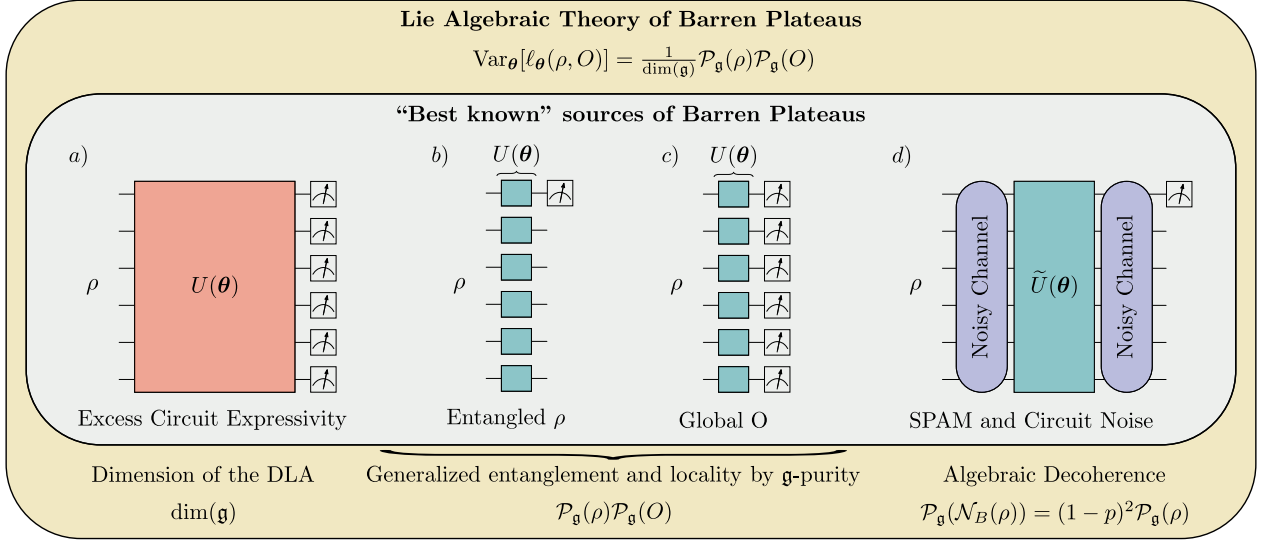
Lie Algebraic Theory of Barren Plateaus

$\text{Var}_{\boldsymbol{\theta}}[\ell_{\boldsymbol{\theta}}(\rho, O)] = \frac{1}{\dim(\mathfrak{g})}\mathcal{P}_{\mathfrak{g}}(\rho)\mathcal{P}_{\mathfrak{g}}(O)$

"Best known" sources of Barren Plateaus

a)

$\rho$

$U(\boldsymbol{\theta})$

Excess Circuit Expressivity

b)

$U(\boldsymbol{\theta})$

$\rho$

Entangled $\rho$

c)

$U(\boldsymbol{\theta})$

$\rho$

Global O

d)

$\rho$

Noisy Channel

$\widetilde{U}(\boldsymbol{\theta})$

Noisy Channel

SPAM and Circuit Noise

Dimension of the DLA

$\dim(\mathfrak{g})$

Generalized entanglement and locality by $\mathfrak{g}$-purity

$\mathcal{P}_{\mathfrak{g}}(\rho)\mathcal{P}_{\mathfrak{g}}(O)$

Algebraic Decoherence

$\mathcal{P}_{\mathfrak{g}}(\mathcal{N}_B(\rho)) = (1-p)^2\mathcal{P}_{\mathfrak{g}}(\rho)$